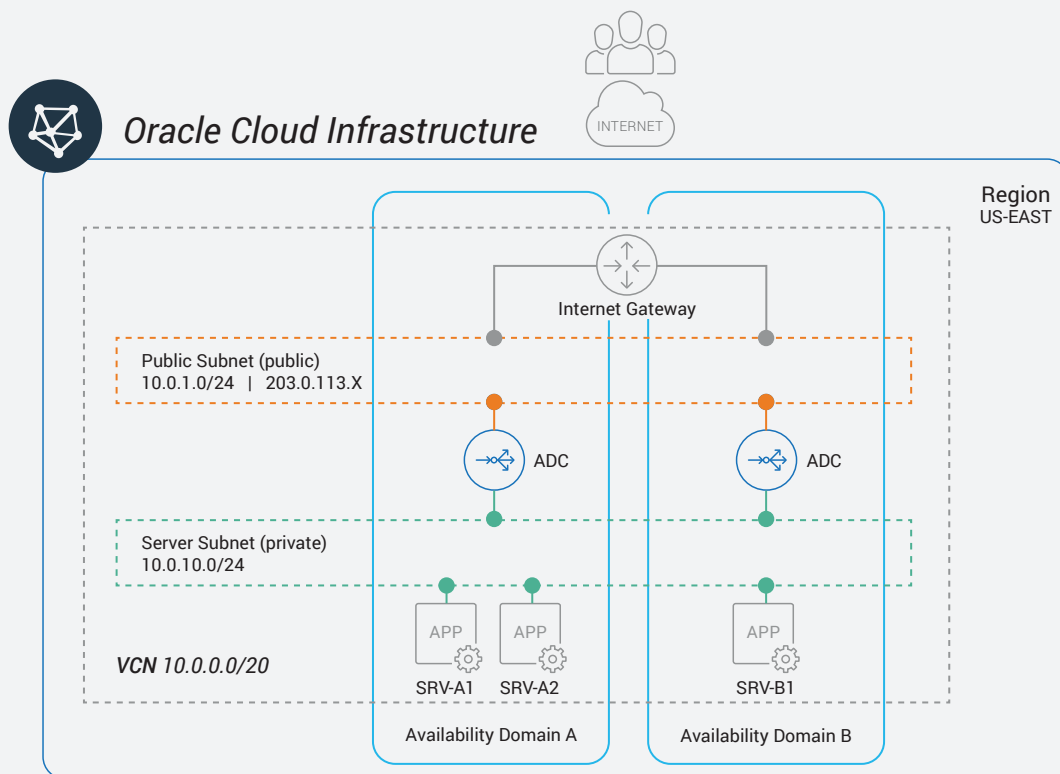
INTERNET

Oracle Cloud Infrastructure

Region
US-EAST

Internet Gateway

Public Subnet (public)
10.0.1.0/24 | 203.0.113.X

ADC

ADC

Server Subnet (private)
10.0.10.0/24

APP

APP

APP

VCN 10.0.0.0/20

SRV-A1 SRV-A2

SRV-B1

Availability Domain A

Availability Domain B